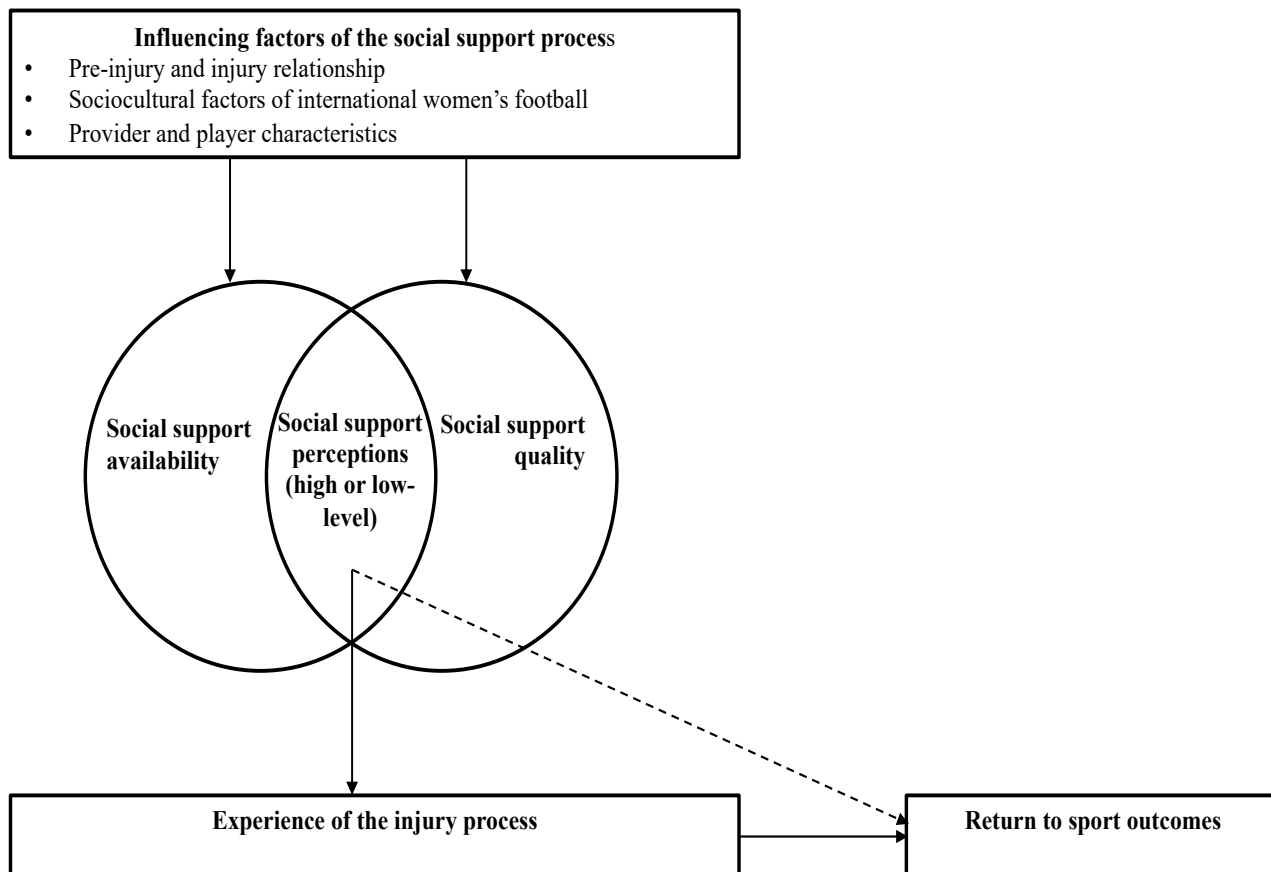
Influencing factors of the social support process
• Pre-injury and injury relationship
• Sociocultural factors of international women's football
• Provider and player characteristics

Social support availability

Social support perceptions (high or low-level)

Social support quality

Experience of the injury process

Return to sport outcomes